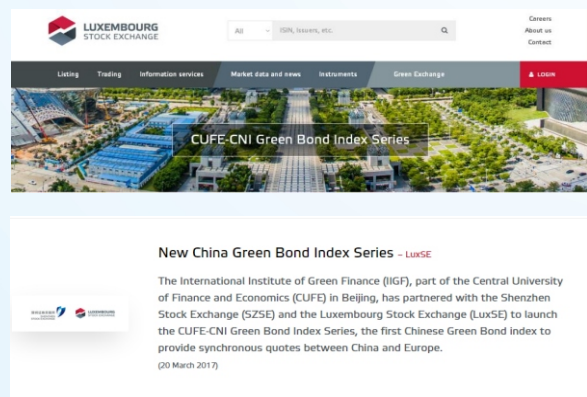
LUXEMBOURG STOCK EXCHANGE

All

ISIN, Issuers, etc.

Careers
About us
Contact

Listing
Trading
Information services
Market data and news
Instruments
Green Exchange
LOGIN

CUFE-CNI Green Bond Index Series

New China Green Bond Index Series – LuxSE

The International Institute of Green Finance (IIGF), part of the Central University of Finance and Economics (CUFE) in Beijing, has partnered with the Shenzhen Stock Exchange (SZSE) and the Luxembourg Stock Exchange (LuxSE) to launch the CUFE-CNI Green Bond Index Series, the first Chinese Green Bond index to provide synchronous quotes between China and Europe.

(20 March 2017)